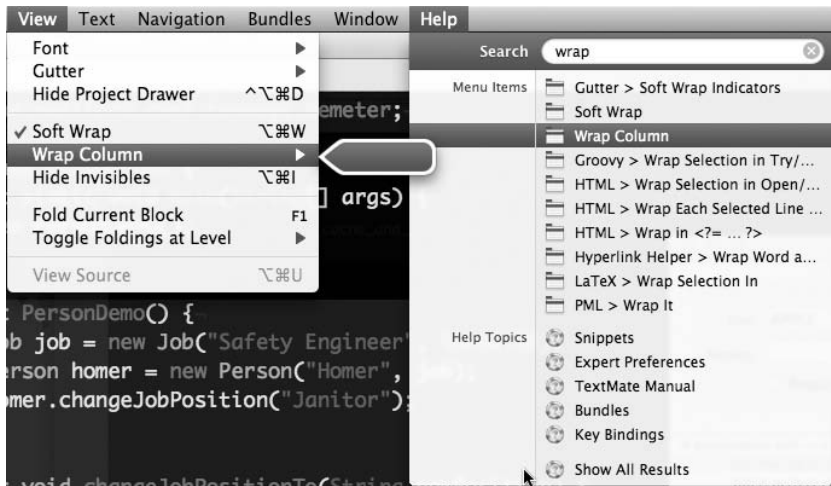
View Text Navigation Bundles Window Help

Font
Gutter
Hide Project Drawer ^⌥⌘D
✓ Soft Wrap ⌥⌘W
Wrap Column
Hide Invisibles ⌥⌘I
Fold Current Block F1
Toggle Foldings at Level
View Source ⌥⌘U

Search wrap

Menu Items
Gutter > Soft Wrap Indicators
Soft Wrap
Wrap Column
Groovy > Wrap Selection in Try/...
HTML > Wrap Selection in Open/...
HTML > Wrap Each Selected Line ...
HTML > Wrap in <?= ... ?>
Hyperlink Helper > Wrap Word a...
LaTeX > Wrap Selection In
PML > Wrap It

Help Topics
Snippets
Expert Preferences
TextMate Manual
Bundles
Key Bindings
Show All Results

emeter;
] args)
t PersonDemo() {
ob job = new Job("Safety Engineer"
erson homer = new Person("Homer",
omer.changeJobPosition("Janitor");
c void changeJobPositionTo(String